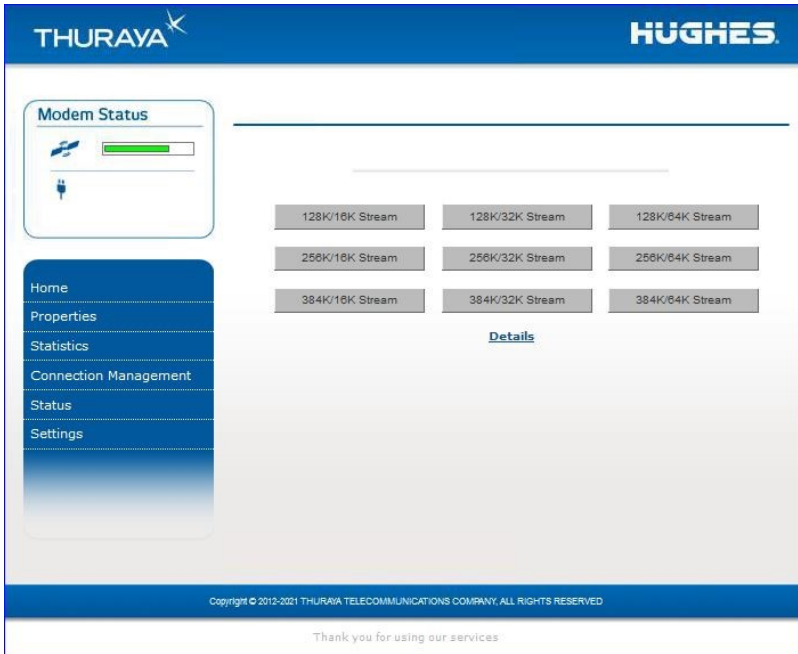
THURAYA

HUGHES

Modem Status

Home
Properties
Statistics
Connection Management
Status
Settings

128K/16K Stream | 128K/32K Stream | 128K/64K Stream
256K/16K Stream | 256K/32K Stream | 256K/64K Stream
384K/16K Stream | 384K/32K Stream | 384K/64K Stream

Details

Copyright © 2012-2021 THURAYA TELECOMMUNICATIONS COMPANY, ALL RIGHTS RESERVED

Thank you for using our services